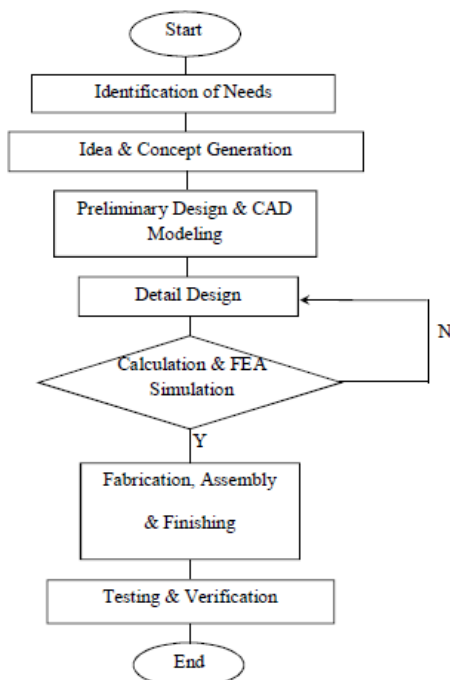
Start

Identification of Needs

Idea & Concept Generation

Preliminary Design & CAD Modeling

Detail Design

N

Calculation & FEA Simulation

Y

Fabrication, Assembly

& Finishing

Testing & Verification

End